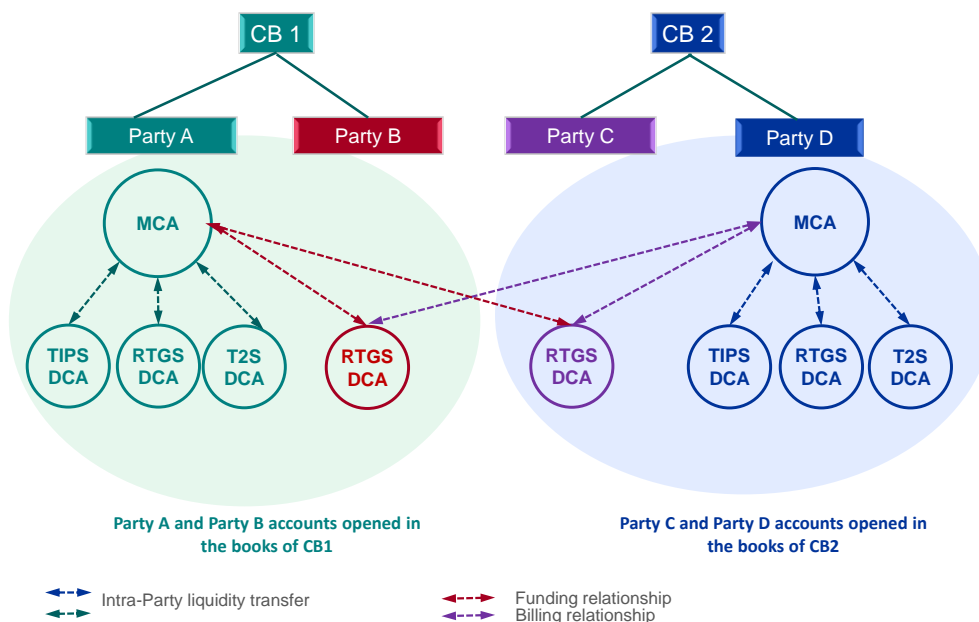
CB 1

CB 2

Party A

Party B

Party C

Party D

MCA

TIPS DCA

RTGS DCA

T2S DCA

RTGS DCA

RTGS DCA

MCA

TIPS DCA

RTGS DCA

T2S DCA

Party A and Party B accounts opened in the books of CB1

Party C and Party D accounts opened in the books of CB2

Intra-Party liquidity transfer

Funding relationship

Billing relationship